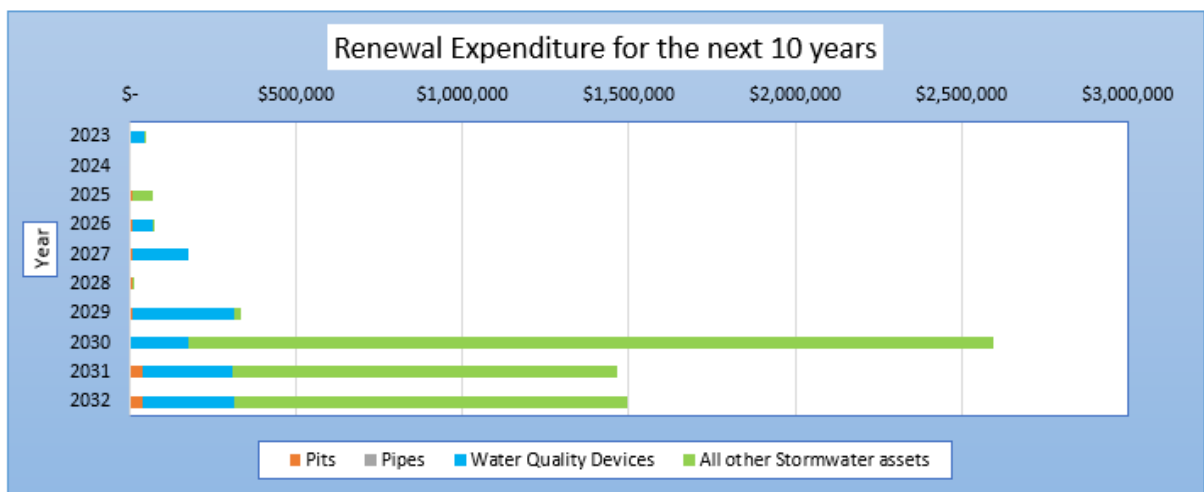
Renewal Expenditure for the next 10 years

$-
$500,000
$1,000,000
$1,500,000
$2,000,000
$2,500,000
$3,000,000

Year

2023
2024
2025
2026
2027
2028
2029
2030
2031
2032

Pits
Pipes
Water Quality Devices
All other Stormwater assets